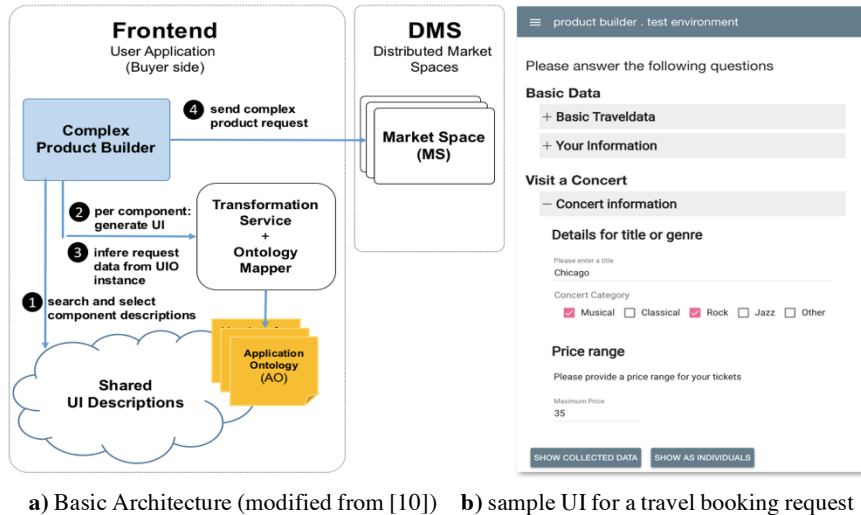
Frontend
User Application
(Buyer side)

DMS
Distributed Market Spaces

Complex Product Builder

4 send complex product request

Market Space (MS)

2 per component: generate UI

3 infere request data from UIO instance

Transformation Service + Ontology Mapper

1 search and select component descriptions

Application Ontology (AO)

Shared UI Descriptions

≡ product builder . test environment

Please answer the following questions

Basic Data

+ Basic Traveldata

+ Your Information

Visit a Concert

− Concert information

Details for title or genre

Please enter a title
Chicago

Concert Category

Musical Classical Rock Jazz Other

Price range

Please provide a price range for your tickets

Maximum Price
35

SHOW COLLECTED DATA SHOW AS INDIVIDUALS

**a)** Basic Architecture (modified from [10]) **b)** sample UI for a travel booking request